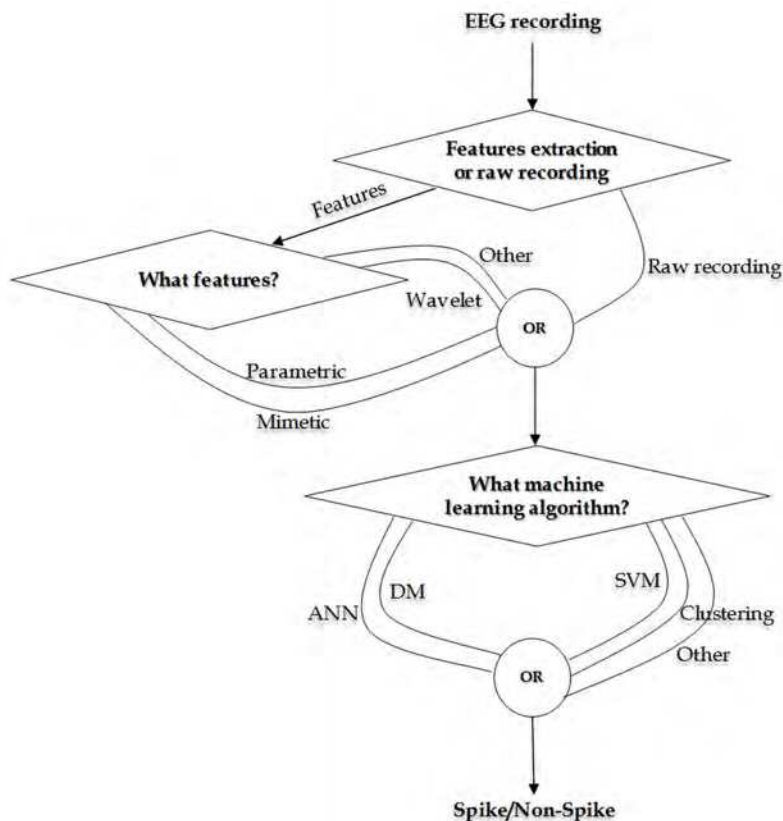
EEG recording

Features extraction or raw recording

Features

What features?

Other

Wavelet

Raw recording

OR

Parametric

Mimetic

What machine learning algorithm?

ANN

DM

SVM

Clustering

Other

OR

Spike/Non-Spike